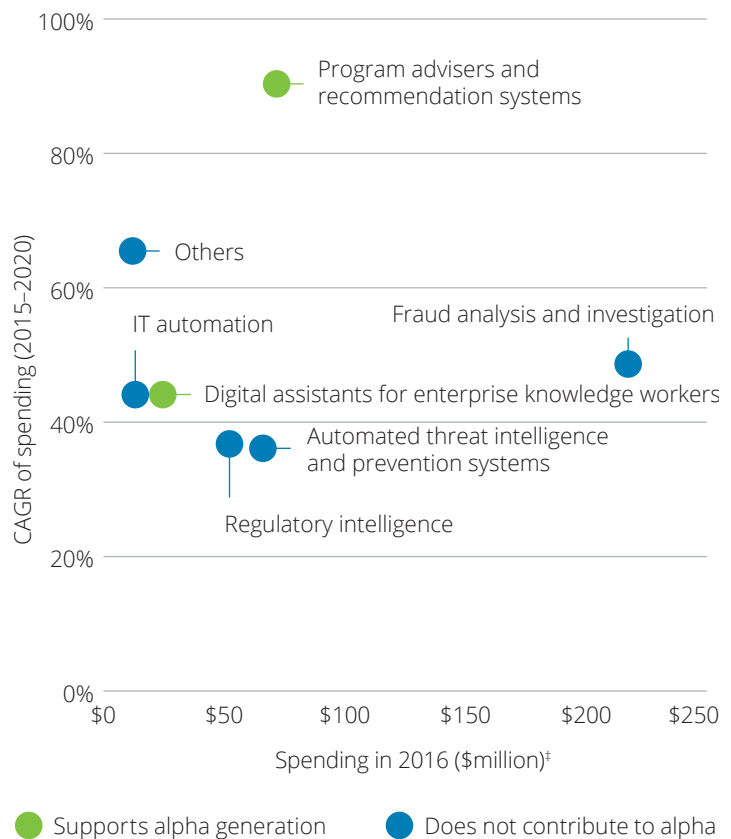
100%

80%

60%

40%

20%

0%

CAGR of spending (2015–2020)

Program advisers and recommendation systems

Others

IT automation

Fraud analysis and investigation

Digital assistants for enterprise knowledge workers

Automated threat intelligence and prevention systems

Regulatory intelligence

$0 $50 $100 $150 $200 $250

Spending in 2016 ($million)‡

Supports alpha generation

Does not contribute to alpha